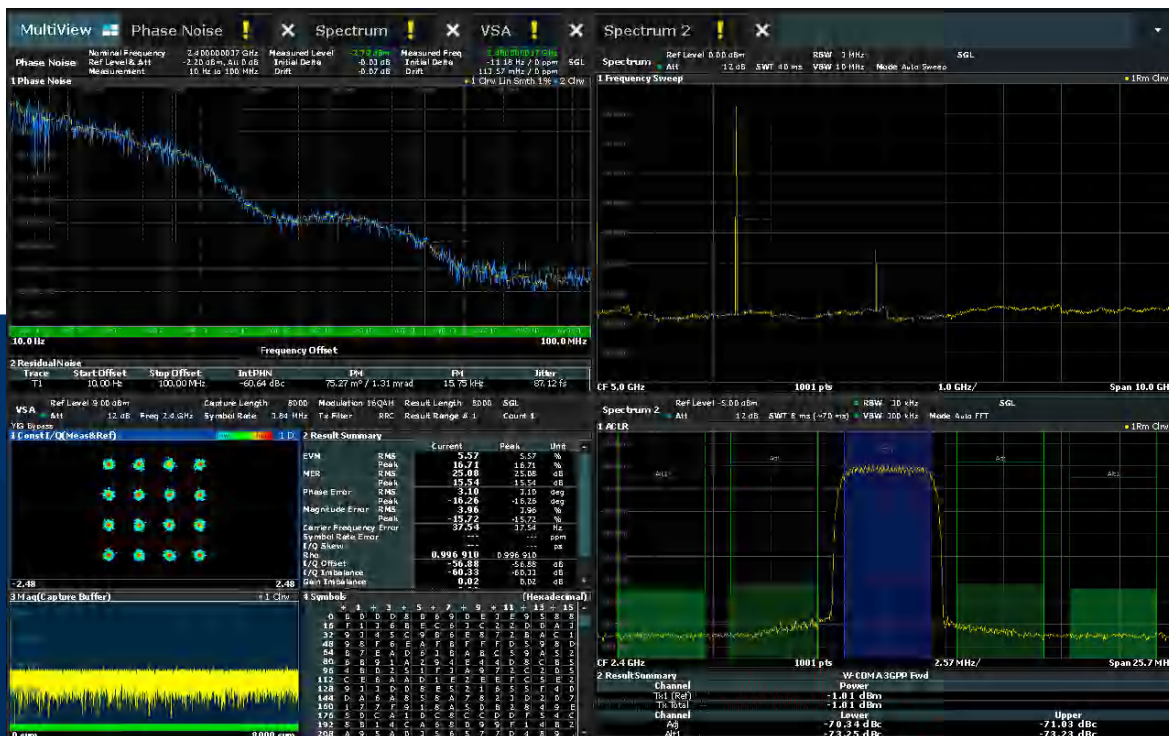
MultiView Phase Noise ! ✕ Spectrum ! ✕ VSA ! ✕ Spectrum 2 ! ✕

Phase Noise Nominal Frequency 2.400000017 GHz Measured Level -7.79 dBm Measured Freq 2.400000017 GHz
Ref Level & Att -2.20 dBm, Att 0 dB Initial Delta -0.03 dB Initial Delta -11.18 Hz / 0 ppm SGL
Measurement 10 Hz to 100 MHz Drift -0.07 dB Drift 113.57 mHz / 0 ppm

1 Phase Noise • 1 Clrw Lin Smth 1% • 2 Clrw

10.0 Hz Frequency Offset 100.0 MHz

2 Residual Noise

| Trace | Start Offset | Stop Offset | IntPHN | PM | FM | Jitter |
|---|---|---|---|---|---|---|
| T1 | 10.00 Hz | 100.00 MHz | -60.64 dBc | 75.27 m° / 1.31 mrad | 15.75 kHz | 87.12 fs |

Spectrum Ref Level 0.00 dBm RBW 3 MHz SGL
Att 12 dB SWT 40 ms VBW 10 MHz Mode Auto Sweep

1 Frequency Sweep • 1Rm Clrw

CF 5.0 GHz 1001 pts 1.0 GHz/ Span 10.0 GHz

VSA Ref Level 9.00 dBm Capture Length 8000 Modulation 16QAM Result Length 8000 SGL
Att 12 dB Freq 2.4 GHz Symbol Rate 3.84 MHz Tx Filter RRC Result Range # 1 Count 1
YIG Bypass

1 Const I/Q(Meas&Ref) 1 D

-2.48 2.48

2 Result Summary

| | | Current | Peak | Unit |
|---|---|---|---|---|
| EVM | RMS | 5.57 | 5.57 | % |
| | Peak | 16.71 | 16.71 | % |
| MER | RMS | 25.08 | 25.08 | dB |
| | Peak | 15.54 | 15.54 | dB |
| Phase Error | RMS | 3.10 | 3.10 | deg |
| | Peak | -16.26 | -16.26 | deg |
| Magnitude Error | RMS | 3.96 | 3.96 | % |
| | Peak | -15.72 | -15.72 | % |
| Carrier Frequency Error | | 37.54 | 37.54 | Hz |
| Symbol Rate Error | | --- | --- | ppm |
| I/Q Skew | | --- | --- | ps |
| Rho | | 0.996 910 | 0.996 910 | |
| I/Q Offset | | -56.88 | -56.88 | dB |
| I/Q Imbalance | | -60.33 | -60.33 | dB |
| Gain Imbalance | | 0.02 | 0.02 | dB |

3 Mag(Capture Buffer) • 1 Clrw

0 sym 8000 sym

4 Symbols (Hexadecimal)
+ 1 + 3 + 5 + 7 + 9 + 11 + 13 + 15
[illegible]

Spectrum 2 Ref Level -5.00 dBm RBW 30 kHz SGL
Att 12 dB SWT 8 ms (~70 ms) VBW 300 kHz Mode Auto FFT

1 ACLR • 1Rm Clrw

Alt1 Adj Adj Alt1

CF 2.4 GHz 1001 pts 2.57 MHz/ Span 25.7 MHz

2 Result Summary W-CDMA 3GPP Fwd

| Channel | Power | |
|---|---|---|
| Tx1 (Ref) | -1.01 dBm | |
| Tx Total | -1.01 dBm | |
| Channel | Lower | Upper |
| Adj | -70.34 dBc | -71.03 dBc |
| Alt1 | -73.25 dBc | -73.23 dBc |